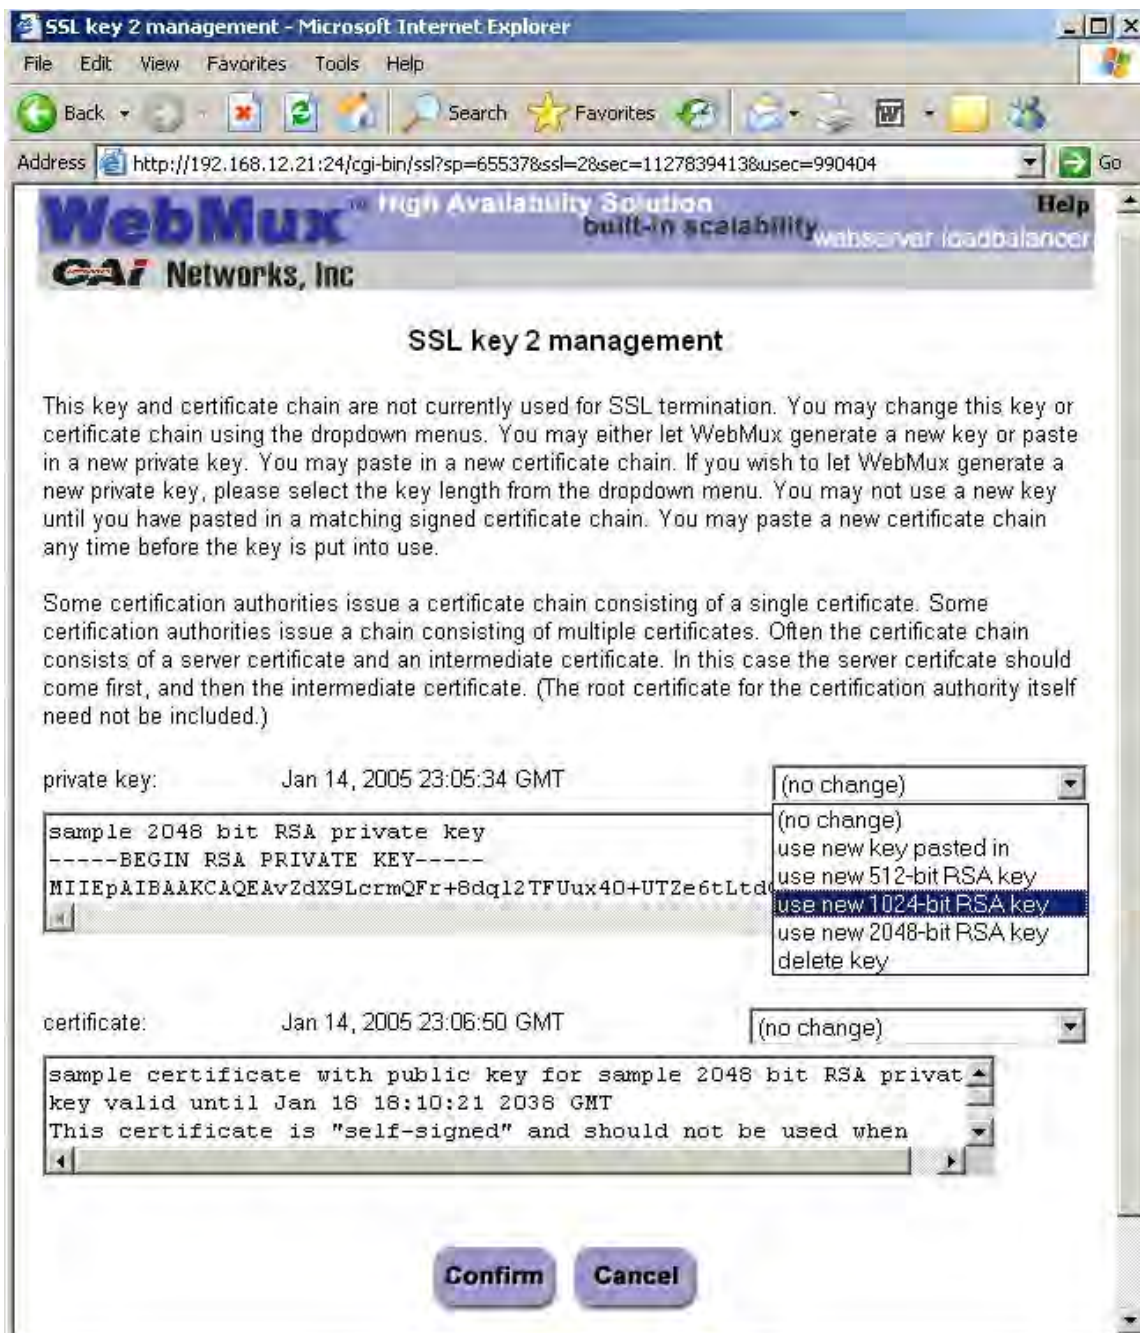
SSL key 2 management - Microsoft Internet Explorer

File Edit View Favorites Tools Help

Back Search Favorites

Address http://192.168.12.21:24/cgi-bin/ssl?sp=65537&ssl=2&sec=1127839413&usec=990404 Go

WebMux High Availability Solution built-in scalability webserver loadbalancer Help

CAI Networks, Inc

SSL key 2 management

This key and certificate chain are not currently used for SSL termination. You may change this key or certificate chain using the dropdown menus. You may either let WebMux generate a new key or paste in a new private key. You may paste in a new certificate chain. If you wish to let WebMux generate a new private key, please select the key length from the dropdown menu. You may not use a new key until you have pasted in a matching signed certificate chain. You may paste a new certificate chain any time before the key is put into use.

Some certification authorities issue a certificate chain consisting of a single certificate. Some certification authorities issue a chain consisting of multiple certificates. Often the certificate chain consists of a server certificate and an intermediate certificate. In this case the server certifcate should come first, and then the intermediate certificate. (The root certificate for the certification authority itself need not be included.)

private key: Jan 14, 2005 23:05:34 GMT

(no change)

sample 2048 bit RSA private key
-----BEGIN RSA PRIVATE KEY-----
MIIEpAIBAAKCAQEAvZdX9LcrmQFr+8dql2TFUux40+UTZe6tLtd

(no change)
use new key pasted in
use new 512-bit RSA key
use new 1024-bit RSA key
use new 2048-bit RSA key
delete key

certificate: Jan 14, 2005 23:06:50 GMT

(no change)

sample certificate with public key for sample 2048 bit RSA privat
key valid until Jan 18 18:10:21 2038 GMT
This certificate is "self-signed" and should not be used when

Confirm Cancel